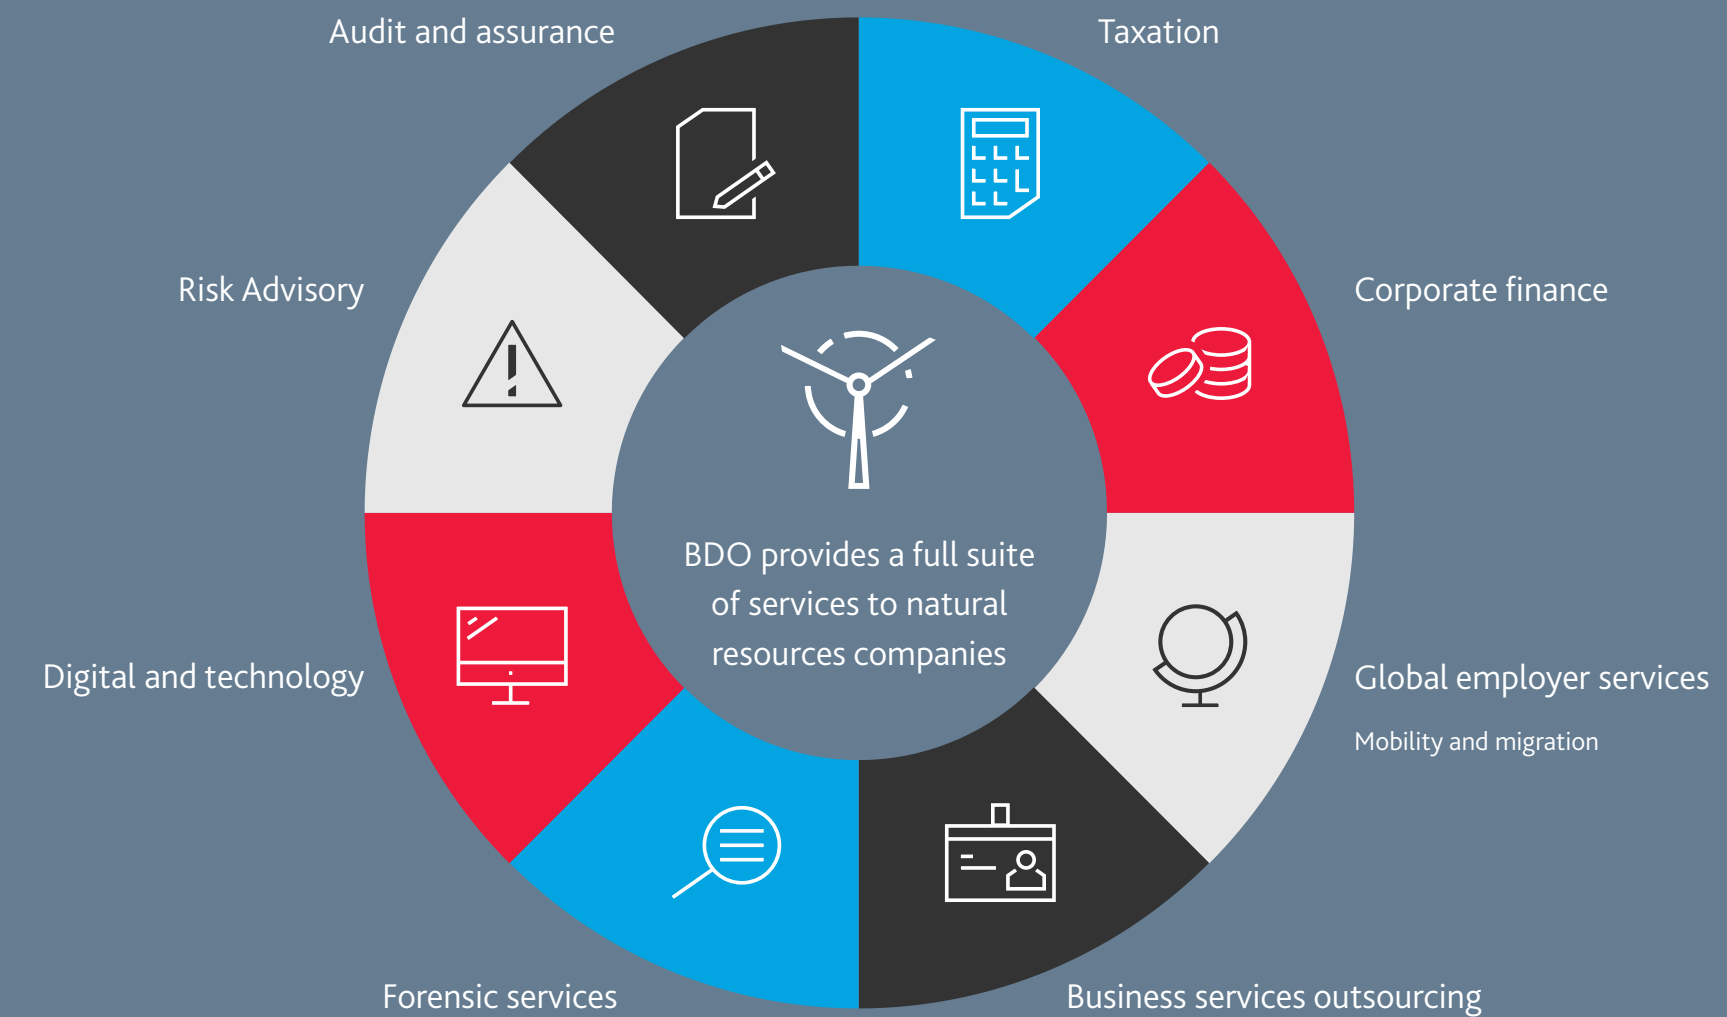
Audit and assurance

Taxation

Risk Advisory

Corporate finance

BDO provides a full suite of services to natural resources companies

Digital and technology

Global employer services

Mobility and migration

Forensic services

Business services outsourcing